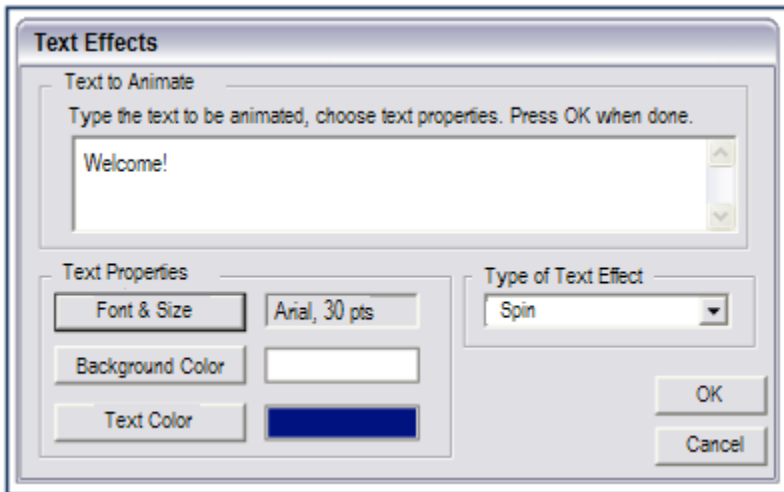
Text Effects

Text to Animate

Type the text to be animated, choose text properties. Press OK when done.

Welcome!

Text Properties

Font & Size

Arial, 30 pts

Background Color

Text Color

Type of Text Effect

Spin

OK

Cancel